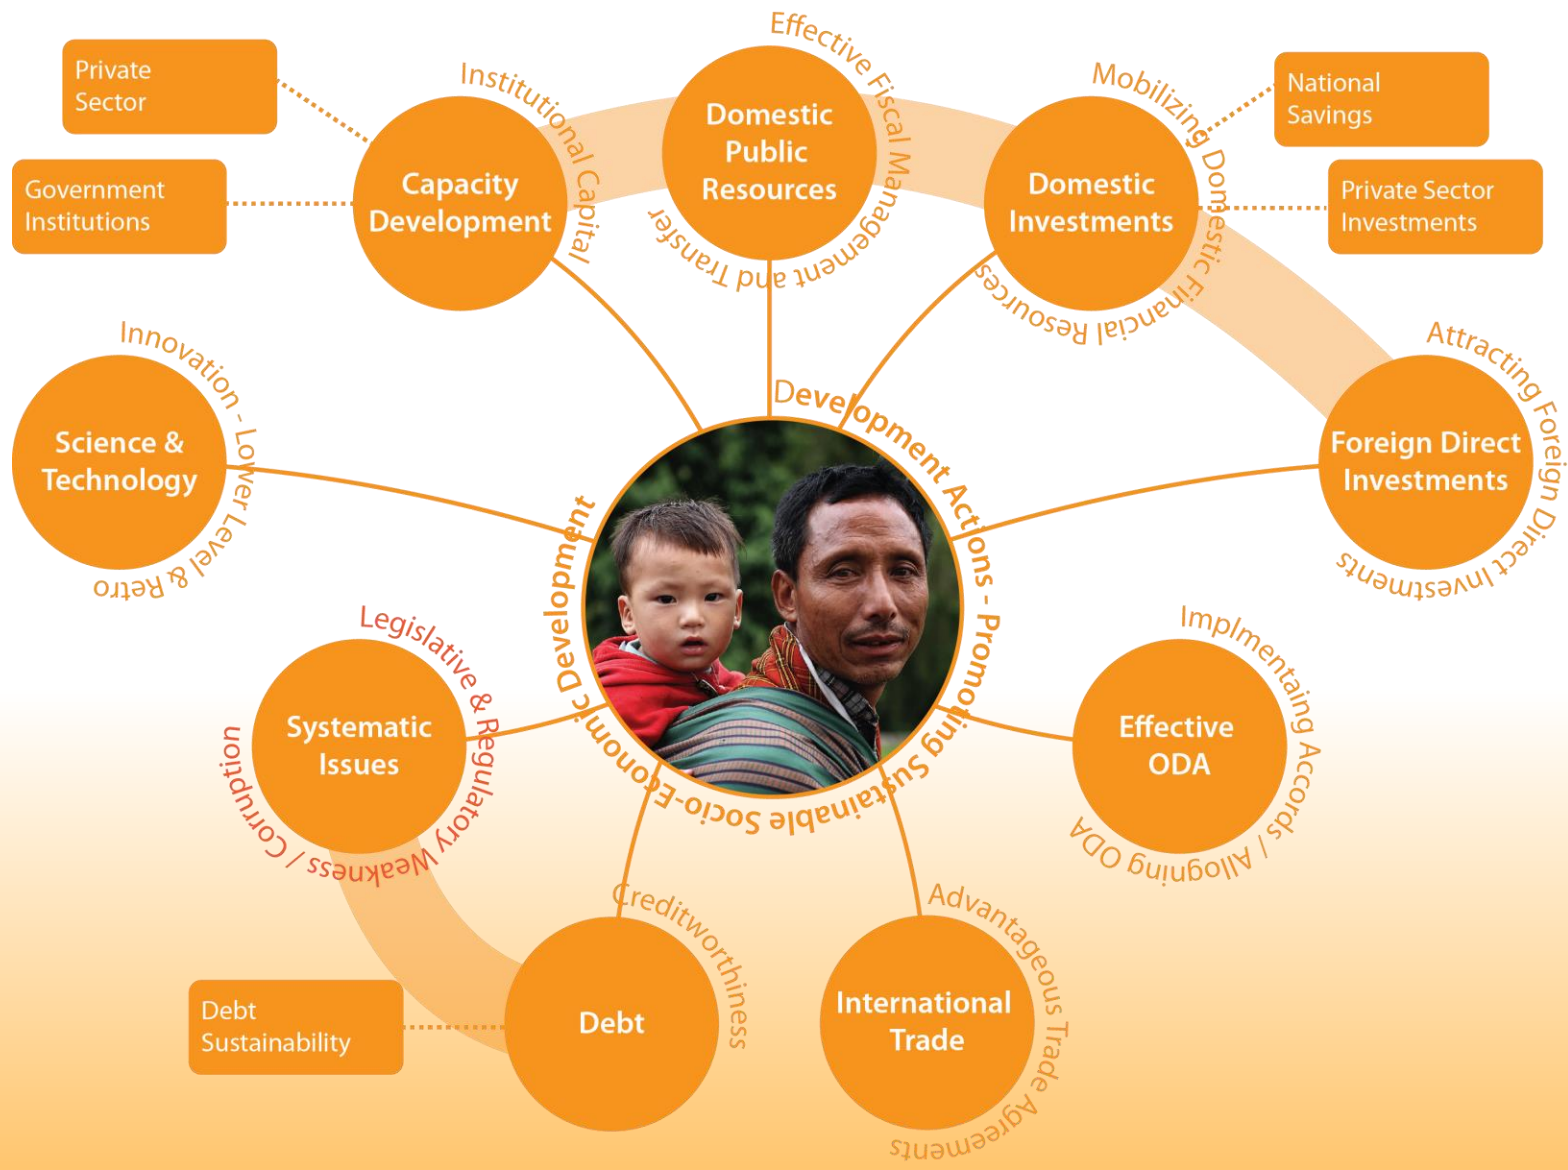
Private Sector

Government Institutions

Institutional Capital

Capacity Development

Effective Fiscal Management and Transfer

Domestic Public Resources

Mobilizing Domestic Financial Resources

Domestic Investments

National Savings

Private Sector Investments

Innovation - Lower Level & Retro

Science & Technology

Development Actions - Promoting Sustainable Socio-Economic Development

Attracting Foreign Direct Investments

Foreign Direct Investments

Legislative & Regulatory Weakness / Corruption

Systematic Issues

Implmentaing Accords / Alligning ODA

Effective ODA

Creditworthiness

Debt

Debt Sustainability

Advantageous Trade Agreements

International Trade